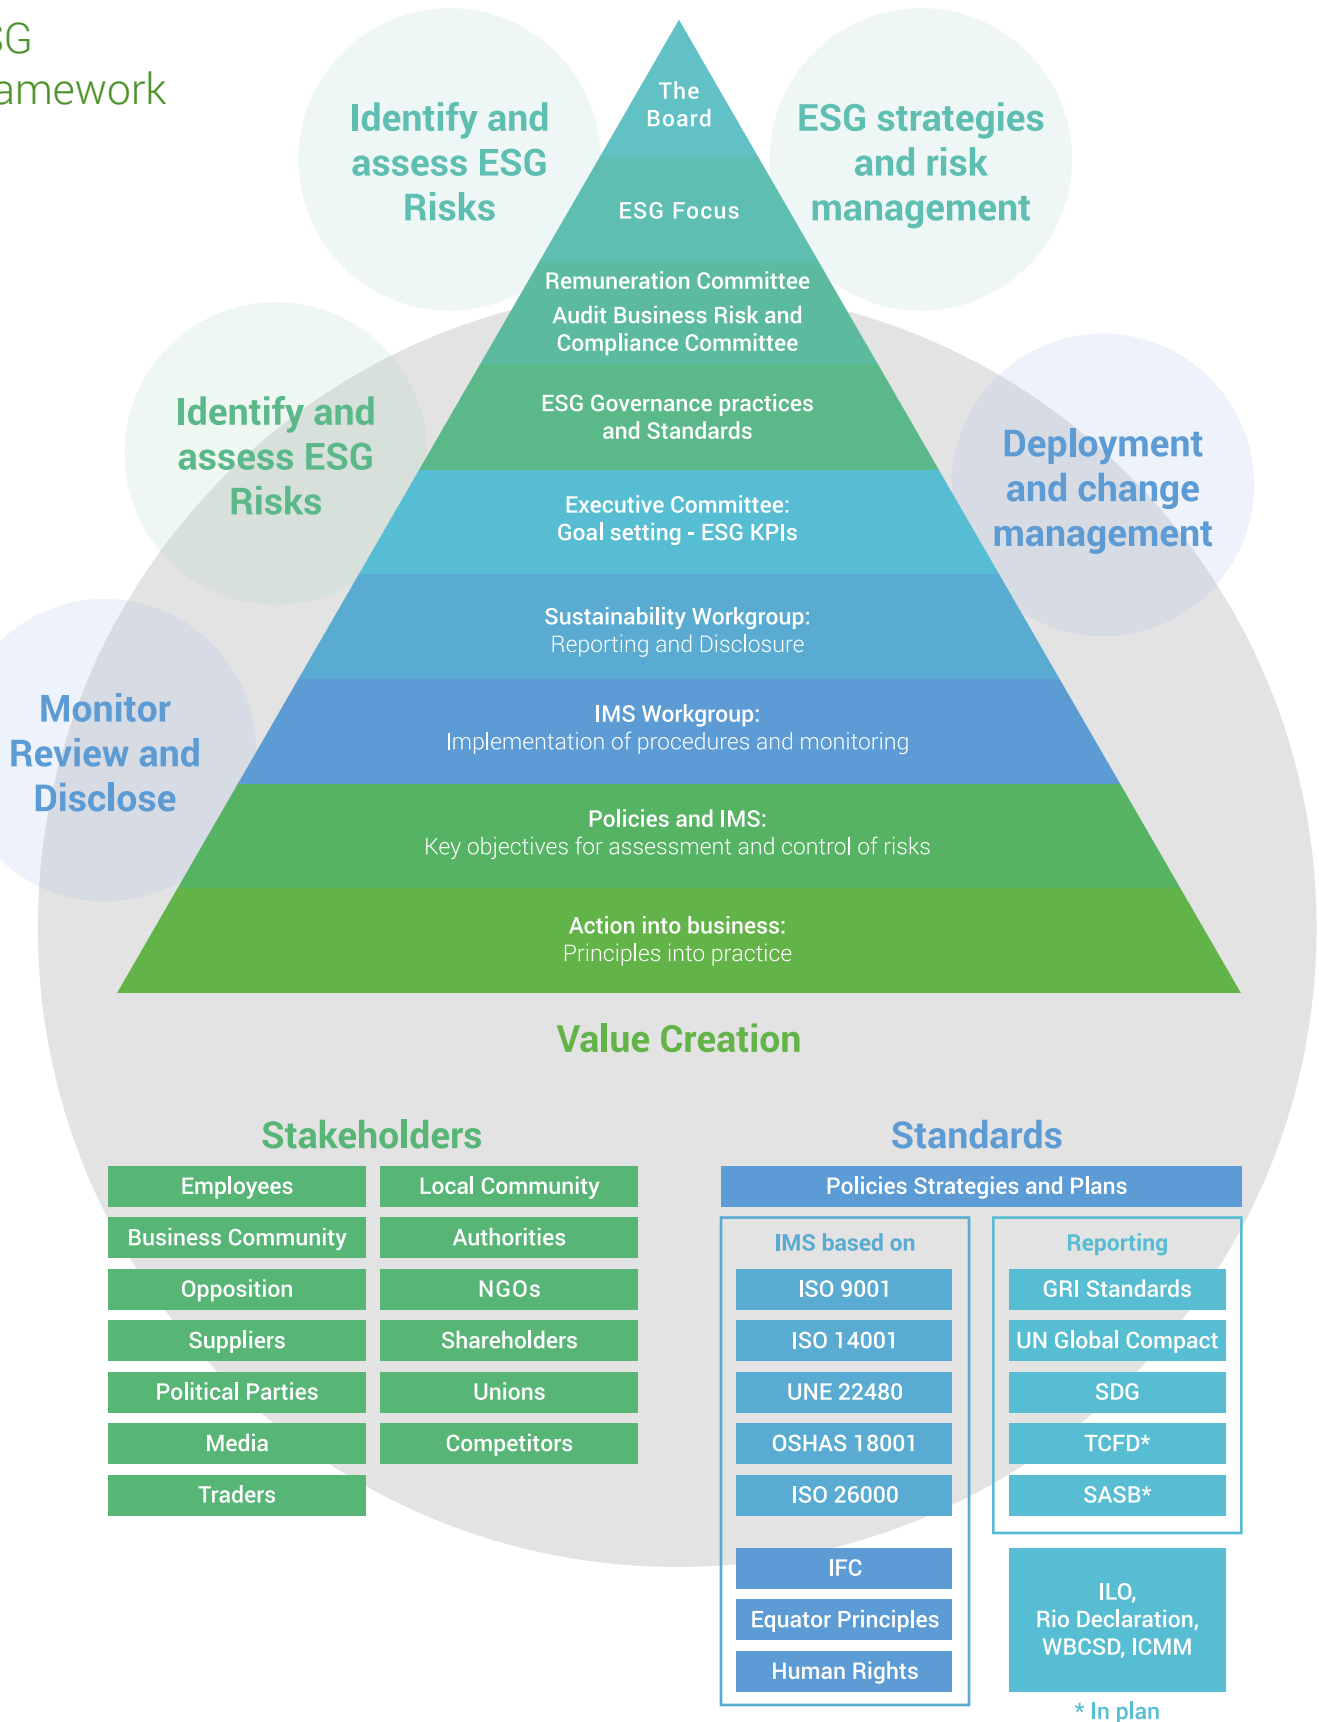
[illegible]G
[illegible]amework

Identify and assess ESG Risks

ESG strategies and risk management

The Board

ESG Focus

Remuneration Committee
Audit Business Risk and Compliance Committee

ESG Governance practices and Standards

Identify and assess ESG Risks

Deployment and change management

Executive Committee:
Goal setting - ESG KPIs

Sustainability Workgroup:
Reporting and Disclosure

Monitor Review and Disclose

IMS Workgroup:
Implementation of procedures and monitoring

Policies and IMS:
Key objectives for assessment and control of risks

Action into business:
Principles into practice

Value Creation

Stakeholders

| | |
|---|---|
| Employees | Local Community |
| Business Community | Authorities |
| Opposition | NGOs |
| Suppliers | Shareholders |
| Political Parties | Unions |
| Media | Competitors |
| Traders | |

Standards

Policies Strategies and Plans

IMS based on
ISO 9001
ISO 14001
UNE 22480
OSHAS 18001
ISO 26000

IFC
Equator Principles
Human Rights

Reporting
GRI Standards
UN Global Compact
SDG
TCFD*
SASB*

ILO,
Rio Declaration,
WBCSD, ICMM

* In plan